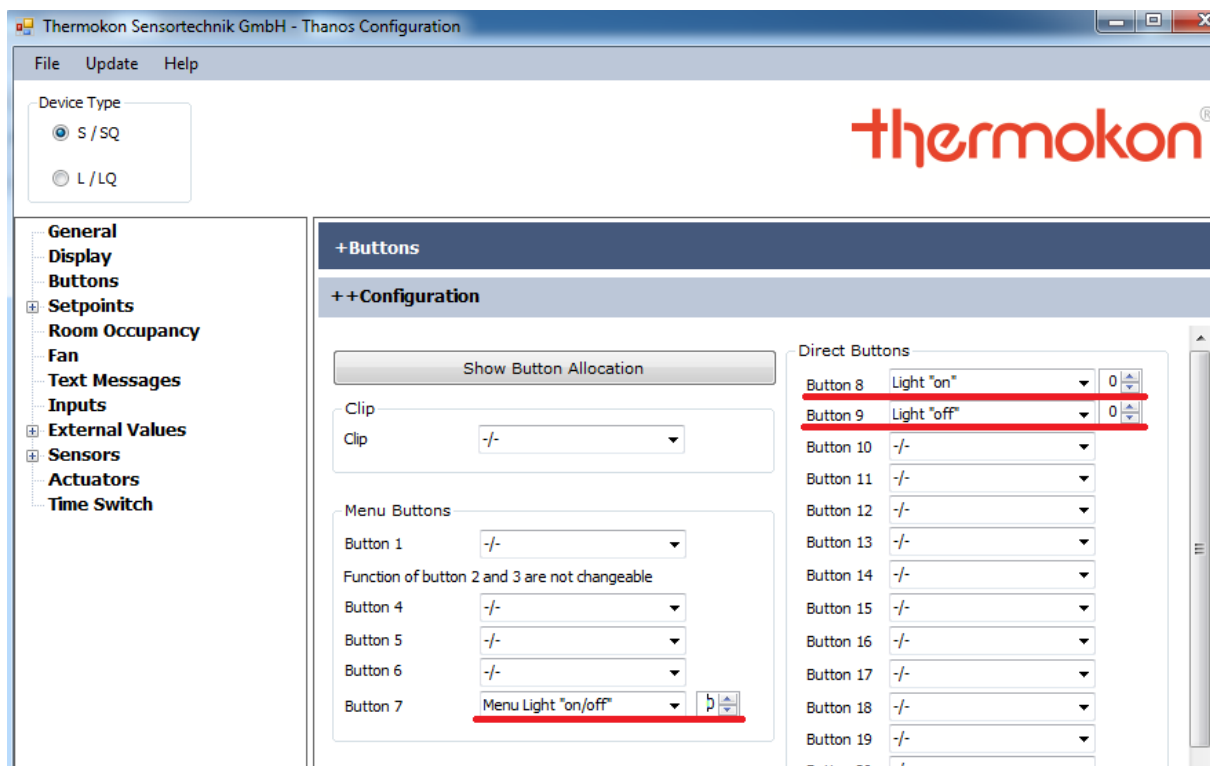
Thermokon Sensortechnik GmbH - Thanos Configuration

File Update Help

Device Type
S / SQ
L / LQ

thermokon®

General
Display
Buttons
Setpoints
Room Occupancy
Fan
Text Messages
Inputs
External Values
Sensors
Actuators
Time Switch

+Buttons

++Configuration

Show Button Allocation

Clip
Clip -/-

Menu Buttons
Button 1 -/-
Function of button 2 and 3 are not changeable
Button 4 -/-
Button 5 -/-
Button 6 -/-
Button 7 Menu Light "on/off" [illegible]

Direct Buttons
Button 8 Light "on" 0
Button 9 Light "off" 0
Button 10 -/-
Button 11 -/-
Button 12 -/-
Button 13 -/-
Button 14 -/-
Button 15 -/-
Button 16 -/-
Button 17 -/-
Button 18 -/-
Button 19 -/-